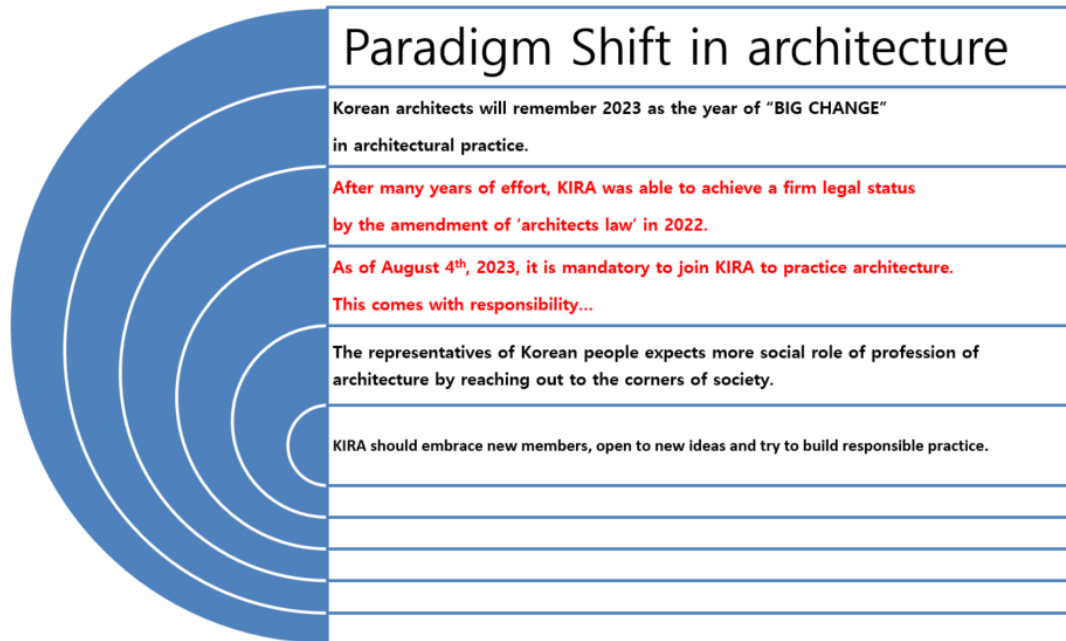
Paradigm Shift in architecture

Korean architects will remember 2023 as the year of “BIG CHANGE” in architectural practice.

After many years of effort, KIRA was able to achieve a firm legal status by the amendment of ‘architects law’ in 2022.

As of August 4$^{th}$, 2023, it is mandatory to join KIRA to practice architecture. This comes with responsibility…

The representatives of Korean people expects more social role of profession of architecture by reaching out to the corners of society.

KIRA should embrace new members, open to new ideas and try to build responsible practice.